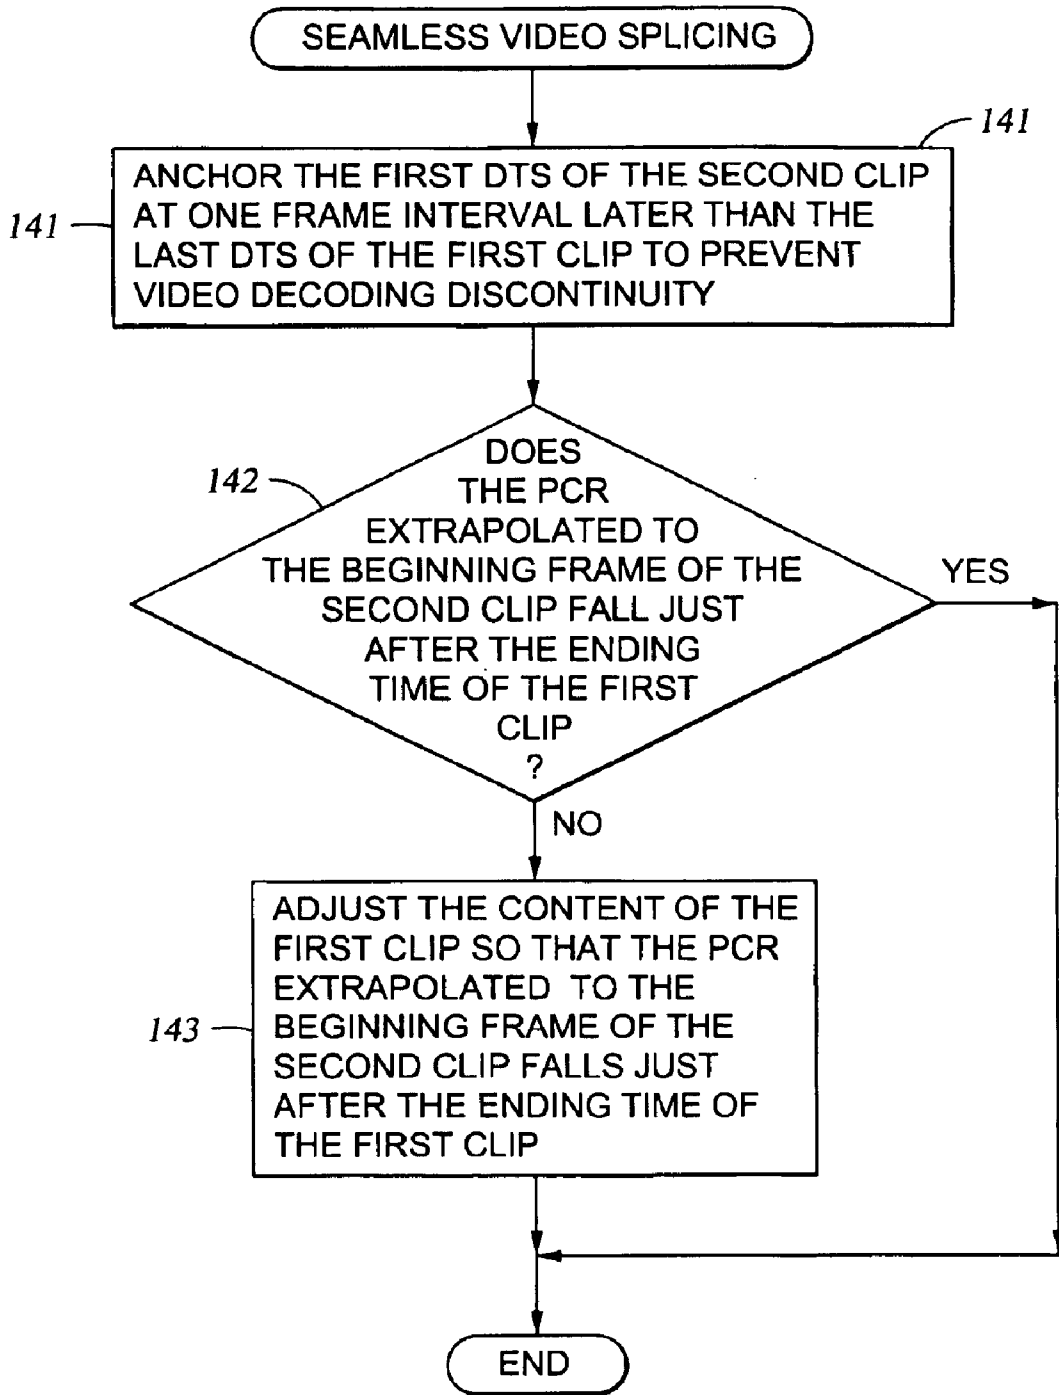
SEAMLESS VIDEO SPLICING

141

141

ANCHOR THE FIRST DTS OF THE SECOND CLIP AT ONE FRAME INTERVAL LATER THAN THE LAST DTS OF THE FIRST CLIP TO PREVENT VIDEO DECODING DISCONTINUITY

142

DOES THE PCR EXTRAPOLATED TO THE BEGINNING FRAME OF THE SECOND CLIP FALL JUST AFTER THE ENDING TIME OF THE FIRST CLIP ?

YES

NO

143

ADJUST THE CONTENT OF THE FIRST CLIP SO THAT THE PCR EXTRAPOLATED TO THE BEGINNING FRAME OF THE SECOND CLIP FALLS JUST AFTER THE ENDING TIME OF THE FIRST CLIP

END